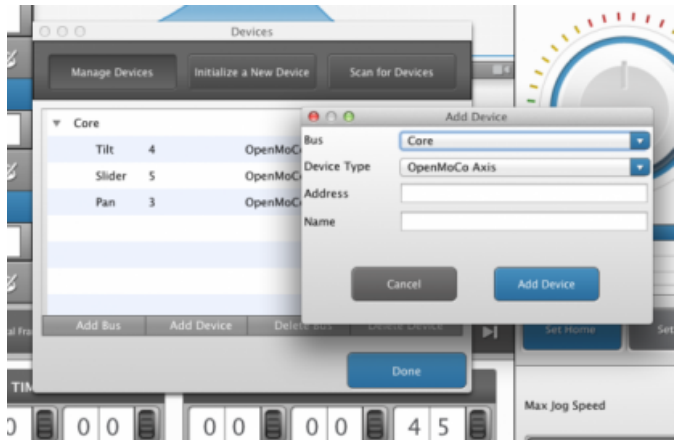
Devices

Manage Devices
Initialize a New Device
Scan for Devices

Core
Tilt 4 OpenMoCo
Slider 5 OpenMoCo
Pan 3 OpenMoCo

Add Bus
Add Device
Delete Bus
Delete Device

Done

Add Device
Bus Core
Device Type OpenMoCo Axis
Address
Name

Cancel
Add Device

al Fra
TIM
0 0 0 0 0 0 4 5

Set Home
Se
Max Jog Speed